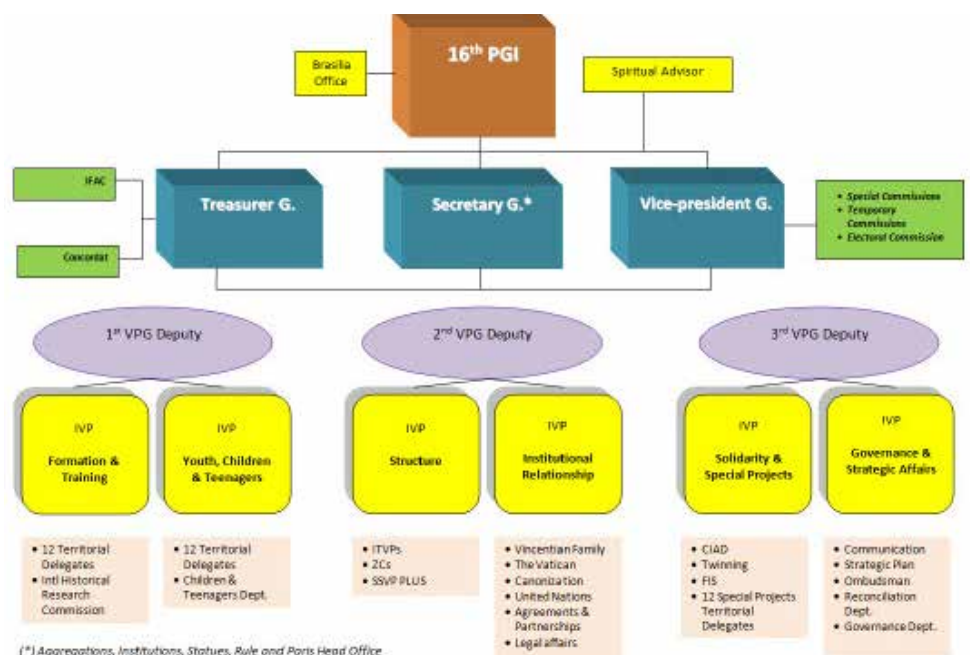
16th PGI

Brasilia Office

Spiritual Advisor

IFAC

Concordat

Treasurer G.

Secretary G.*

Vice-president G.

• Special Commissions
• Temporary Commissions
• Electoral Commission

1st VPG Deputy

2nd VPG Deputy

3rd VPG Deputy

IVP
Formation & Training

IVP
Youth, Children & Teenagers

IVP
Structure

IVP
Institutional Relationship

IVP
Solidarity & Special Projects

IVP
Governance & Strategic Affairs

• 12 Territorial Delegates
• Intl Historical Research Commission

• 12 Territorial Delegates
• Children & Teenagers Dept.

• ITVPs
• ZCs
• SSVP PLUS

• Vincentian Family
• The Vatican
• Canonization
• United Nations
• Agreements & Partnerships
• Legal affairs

• CIAD
• Twinning
• FIS
• 12 Special Projects Territorial Delegates

• Communication
• Strategic Plan
• Ombudsman
• Reconciliation Dept.
• Governance Dept.

(*) Aggregations, Institutions, Statues, Rule and Paris Head Office